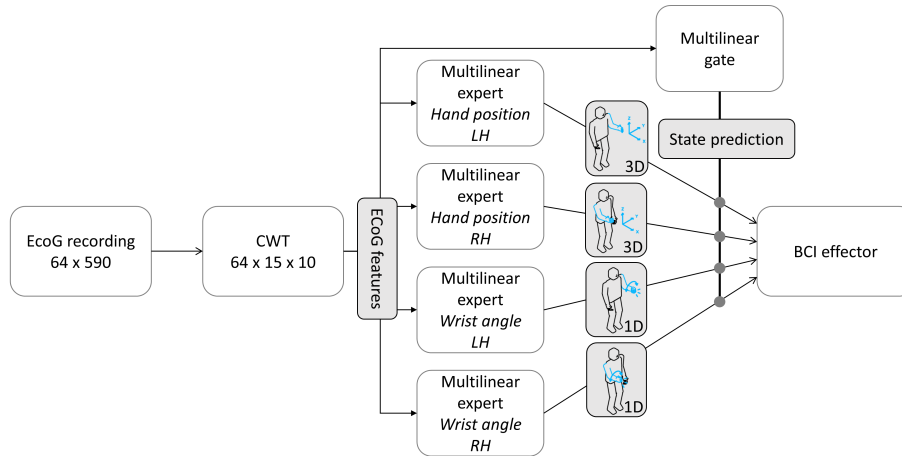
EcoG recording
64 x 590

CWT
64 x 15 x 10

ECoG features

Multilinear gate

Multilinear expert
*Hand position LH*

3D

Multilinear expert
*Hand position RH*

3D

Multilinear expert
*Wrist angle LH*

1D

Multilinear expert
*Wrist angle RH*

1D

State prediction

BCI effector